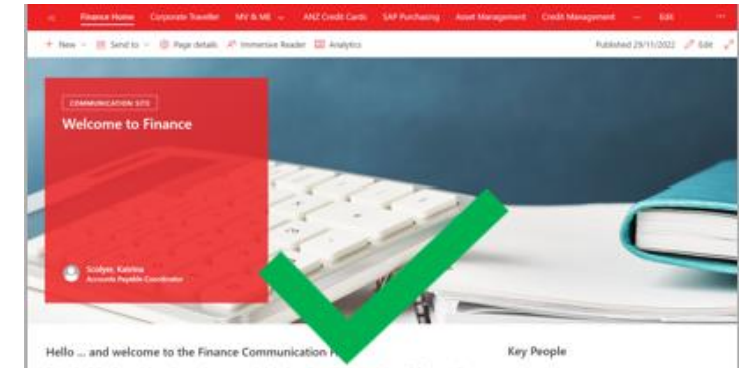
Finance Home Corporate Traveller MV & ME ANZ Credit Cards SAP Purchasing Asset Management Credit Management ··· Edit ···

+ New Send to Page details Immersive Reader Analytics Published 29/11/2022 Edit

COMMUNICATION SITE

Welcome to Finance

Scolyer, Katrina
Accounts Payable Coordinator

Hello ... and welcome to the Finance Communication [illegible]

Key People